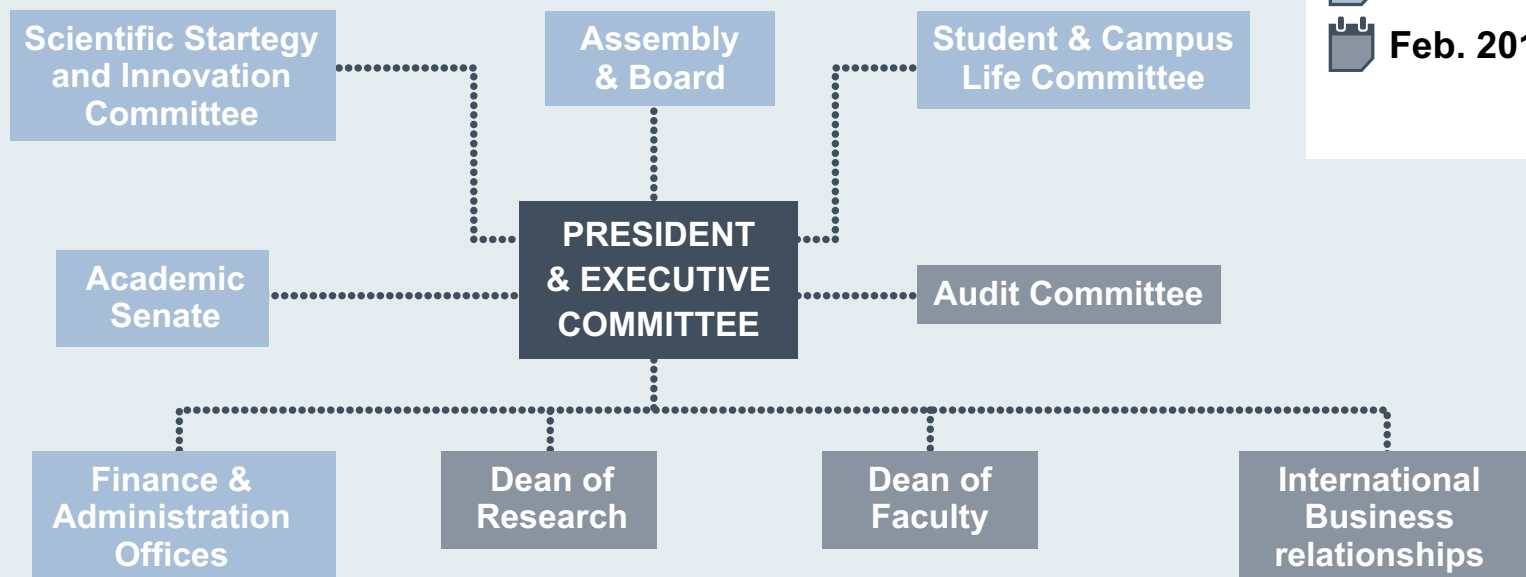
Scientific Startegy and Innovation Committee

Assembly & Board

Student & Campus Life Committee

Feb. 201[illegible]

PRESIDENT & EXECUTIVE COMMITTEE

Academic Senate

Audit Committee

Finance & Administration Offices

Dean of Research

Dean of Faculty

International Business relationships